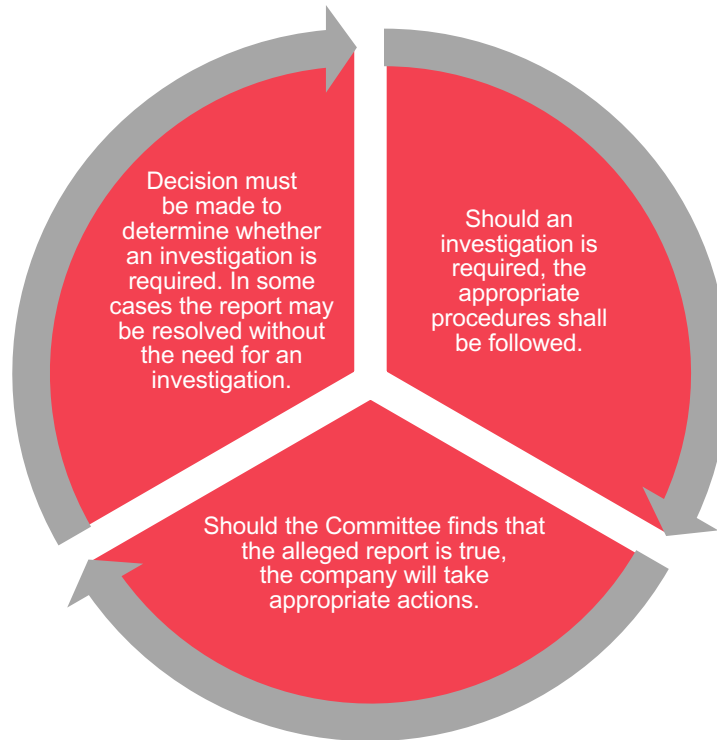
Decision must be made to determine whether an investigation is required. In some cases the report may be resolved without the need for an investigation.

Should an investigation is required, the appropriate procedures shall be followed.

Should the Committee finds that the alleged report is true, the company will take appropriate actions.